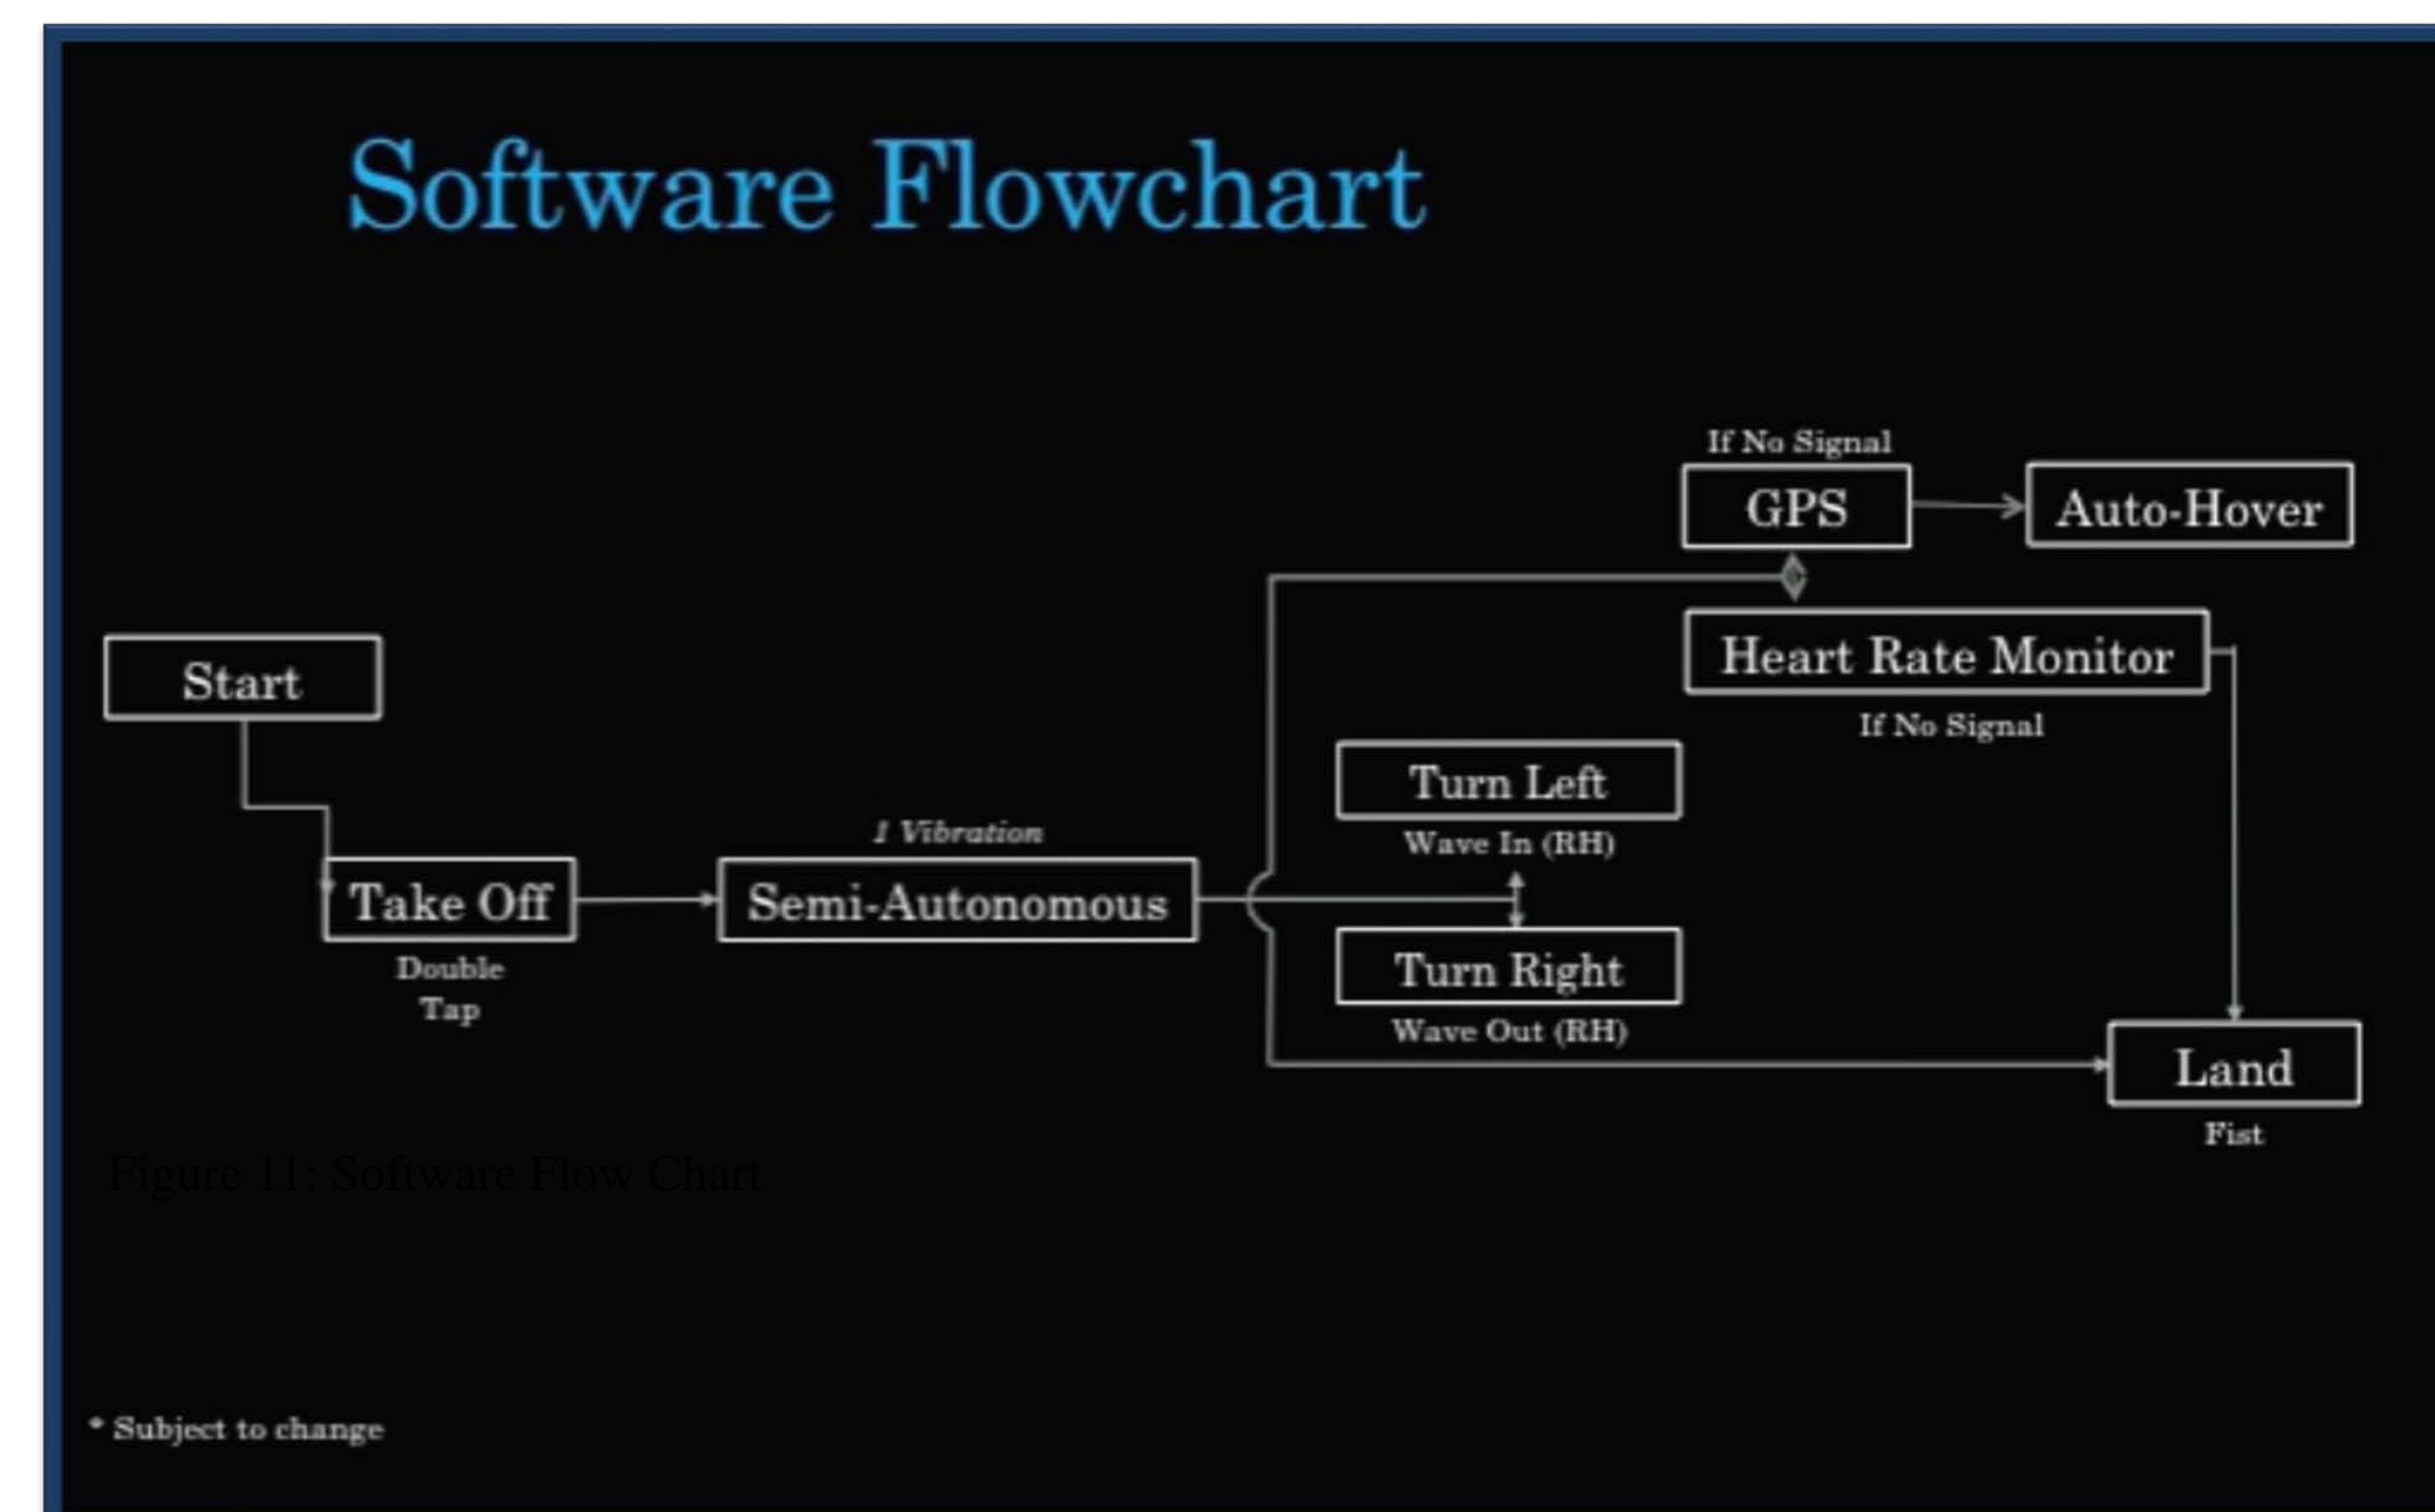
Software Flowchart

If No Signal

GPS

Auto-Hover

Heart Rate Monitor

If No Signal

Start

Turn Left

Wave In (RH)

1 Vibration

Take Off

Semi-Autonomous

Double Tap

Turn Right

Wave Out (RH)

Land

Fist

Figure 11: Software Flow Chart

* Subject to change